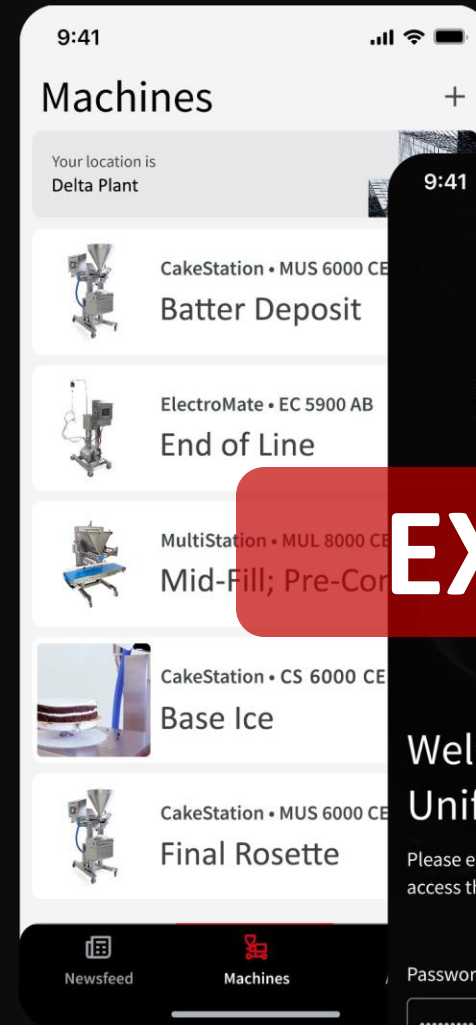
9:41

Machines

+

Your location is
Delta Plant

CakeStation • MUS 6000 CE
Batter Deposit

ElectroMate • EC 5900 AB
End of Line

MultiStation • MUL 8000 CE
Mid-Fill; Pre-Con

CakeStation • CS 6000 CE
Base Ice

CakeStation • MUS 6000 CE
Final Rosette

Newsfeed
Machines

9:41

EX

Wel
Unit

Please e
access th

Passwor